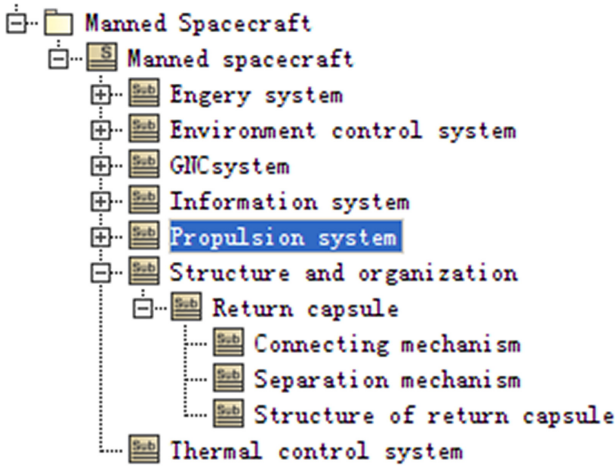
Manned Spacecraft
S Manned spacecraft
Sub Engery system
Sub Environment control system
Sub GNCsystem
Sub Information system
Sub Propulsion system
Sub Structure and organization
Sub Return capsule
Sub Connecting mechanism
Sub Separation mechanism
Sub Structure of return capsule
Sub Thermal control system